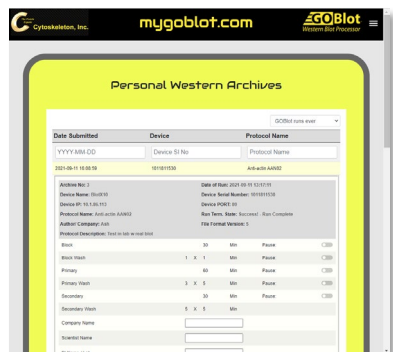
Cytoskeleton, Inc.

mygoblot.com

GOBlot
Western Blot Processor

Personal Western Archives

GOBlot runs ever

| Date Submitted | Device | Protocol Name |
|---|---|---|
| YYYY-MM-DD | Device SI No | Protocol Name |
| 2021-09-11 10:00:59 | 1011011530 | Anti-actin AAN02 |

Archive No: 3
Date of Run: 2021-09-11 12:17:19
Device Name: Blot918
Device Serial Number: 1011011530
Device IP: 10.1.80.113
Device PORT: 80
Protocol Name: Anti-actin AAN02
Run Term. State: Success! . Run Complete
Author/ Company: Ash
File Format Version: 5
Protocol Description: Test is lab w-mail blot

| | | | | | |
|---|---|---|---|---|---|
| Block | | | 30 | Min | Pause |
| Block Wash | 1 | X | 1 | Min | Pause |
| Primary | | | 60 | Min | Pause |
| Primary Wash | 3 | X | 5 | Min | Pause |
| Secondary | | | 30 | Min | Pause |
| Secondary Wash | 5 | X | 5 | Min | Pause |

Company Name

Scientist Name

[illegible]